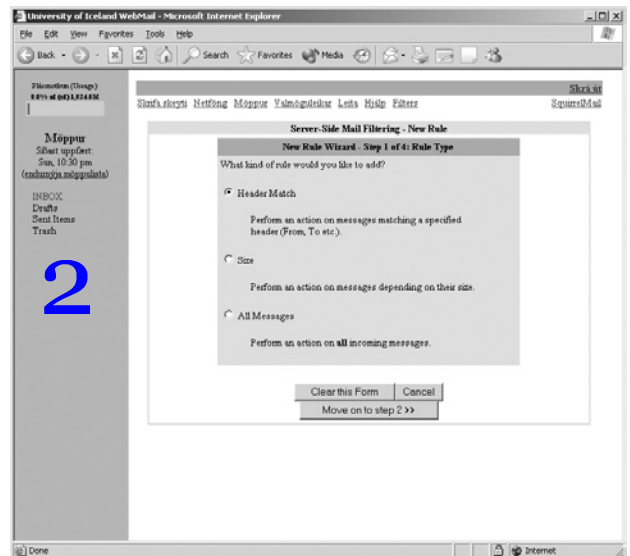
University of Iceland WebMail - Microsoft Internet Explorer

File Edit View Favorites Tools Help

Back Search Favorites Media

Plássnotkun (Usage): 0.0% of (of) 1,024KB

Möppur
Síðast uppfært: Sun, 10:30 pm
(endurnýja möppulista)

INBOX
Drafts
Sent Items
Trash

2

Skrá út

Skrifa skeyti Netföng Möppur Valmöguleikar Leita Hjálp Filters

SquirrelMail

Server-Side Mail Filtering - New Rule

New Rule Wizard - Step 1 of 4: Rule Type

What kind of rule would you like to add?

Header Match

Perform an action on messages matching a specified header (From, To etc.).

Size

Perform an action on messages depending on their size.

All Messages

Perform an action on all incoming messages.

Clear this Form Cancel

Move on to step 2 >>

Done

Internet